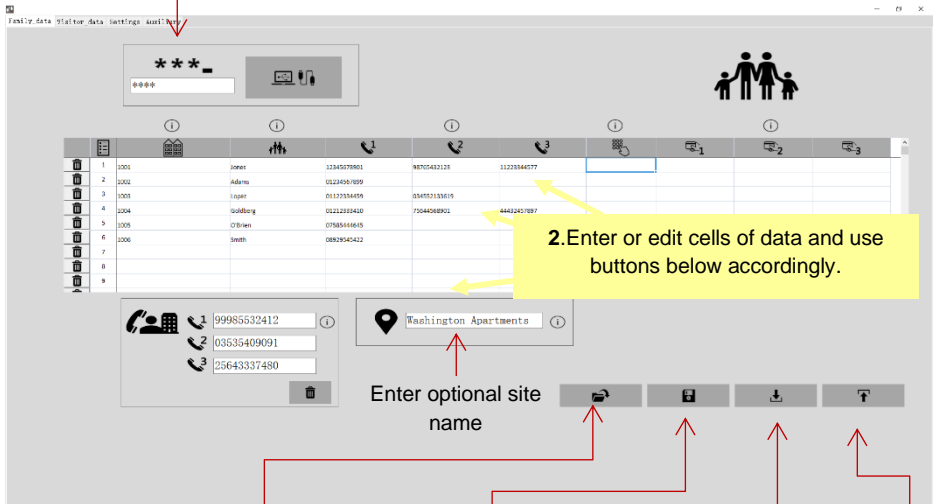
Family data Visitor data Settings Auxiliary

***_

****

| | | | | | | | | | |
|---|---|---|---|---|---|---|---|---|---|
| 1 | 1001 | Jones | 12345678901 | 98765432123 | 11223344577 | | | | |
| 2 | 1002 | Adams | 01234567899 | | | | | | |
| 3 | 1003 | Lopez | 01122334455 | 05552133816 | | | | | |
| 4 | 1004 | Goldberg | 01212333410 | 75044568901 | 44432457897 | | | | |
| 5 | 1005 | O'Brien | 07585446645 | | | | | | |
| 6 | 1006 | Smith | 08929545422 | | | | | | |
| 7 | | | | | | | | | |
| 8 | | | | | | | | | |
| 9 | | | | | | | | | |

2.Enter or edit cells of data and use buttons below accordingly.

1 99985532412
2 03535409091
3 25643337480

Washington Apartments

Enter optional site name